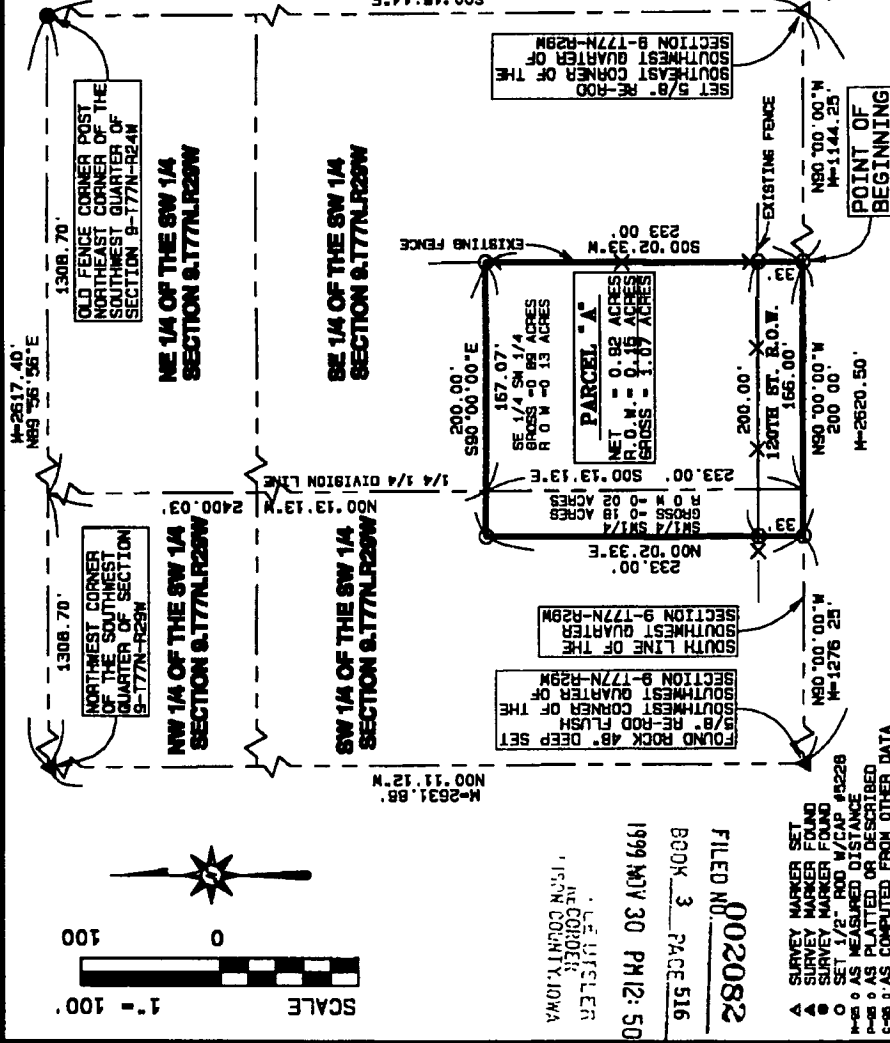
OLD FENCE CORNER POST NORTHEAST CORNER OF THE SOUTHWEST QUARTER OF SECTION 9-T77N-R24W

1308.70'

M=2617.40'
N89°56'56"E

1308.70'

NORTHWEST CORNER OF THE SOUTHWEST QUARTER OF SECTION 9-T77N-R29W

NE 1/4 OF THE SW 1/4 SECTION 9.T77N.R29W

NW 1/4 OF THE SW 1/4 SECTION 9.T77N.R29W

SE 1/4 OF THE SW 1/4 SECTION 9.T77N.R29W

SW 1/4 OF THE SW 1/4 SECTION 9.T77N.R29W

2400.03'
N00°13'13"W

1/4 1/4 DIVISION LINE

SET 5/8" RE-ROD SOUTHEAST CORNER OF THE SOUTHWEST QUARTER OF SECTION 9-T77N-R29W

EXISTING FENCE

EXISTING FENCE

S00°20'33"W
233.00'

200.00'
S90°00'00"E

167.07'
SE 1/4 SW 1/4
GROSS =0.89 ACRES
R O W =0.13 ACRES

PARCEL "A"
NET = 0.92 ACRES
R.O.W. = 0.15 ACRES
GROSS = 1.07 ACRES

S00°13'13"E
233.00'

SW1/4 SW1/4
GROSS =0.18 ACRES
R O W =0.02 ACRES

N00°20'33"E
233.00'

33'

33'

200.00'
120TH ST. R.O.W.
166.00'

N90°00'00"W
200.00'

M=2620.50'

N90°00'00"W
M=1144.25'

POINT OF BEGINNING

SOUTH LINE OF THE SOUTHWEST QUARTER SECTION 9-T77N-R29W

N90°00'00"W
M=1276.25'

FOUND ROCK 48" DEEP SET 5/8" RE-ROD FLUSH SOUTHWEST CORNER OF THE SOUTHWEST QUARTER OF SECTION 9-T77N-R29W

N00°11'12"W
M=2631.88'

SCALE 1" = 100'

0 100

1999 MAY 30 PM 12:50

BOOK 3 PAGE 516

FILED NO. 002082

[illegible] COUNTY, IOWA
RECORDER

SURVEY MARKER SET
SURVEY MARKER FOUND
SURVEY MARKER FOUND
SET 1/2" ROD W/CAP #5228
M=00 AS MEASURED DISTANCE
P=00 AS PLATTED OR DESCRIBED
C=00 AS COMPUTED FROM OTHER DATA